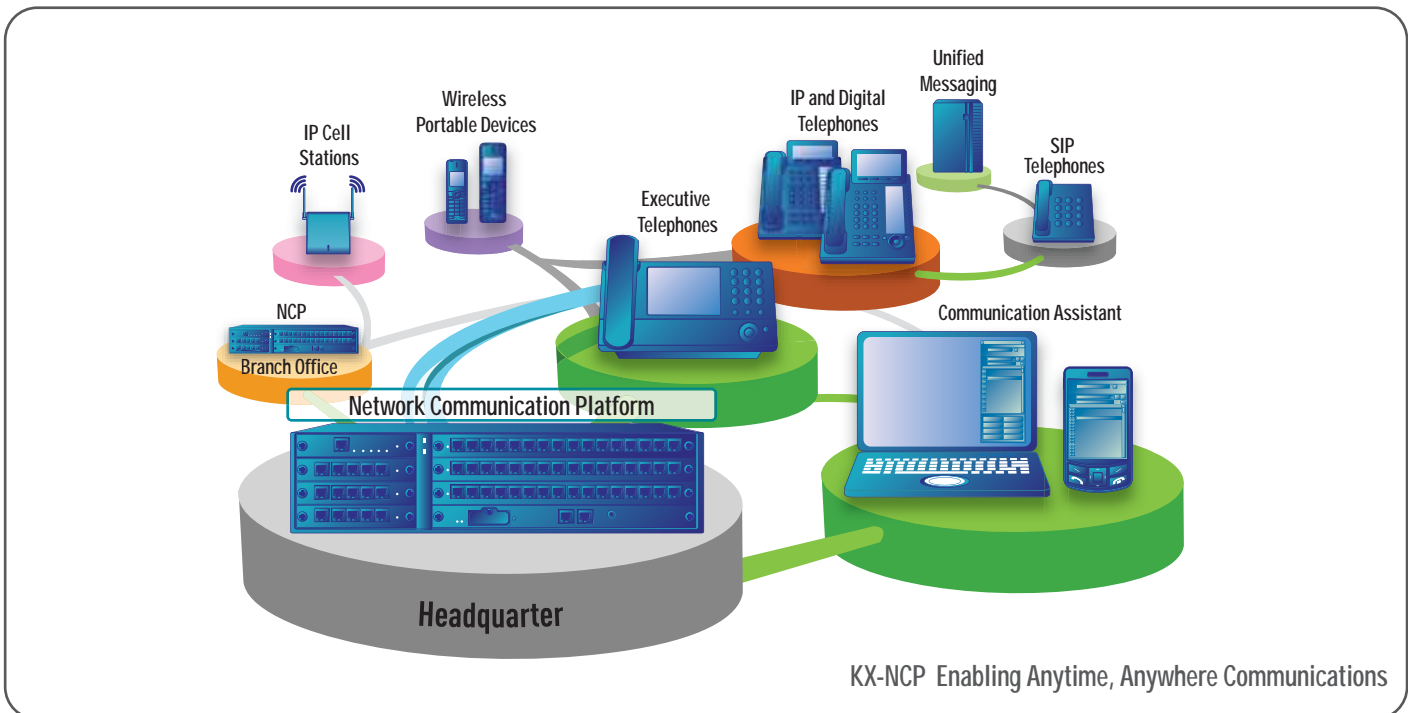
IP Cell Stations

Wireless Portable Devices

IP and Digital Telephones

Unified Messaging

SIP Telephones

Executive Telephones

NCP

Branch Office

Communication Assistant

Network Communication Platform

Headquarter

KX-NCP Enabling Anytime, Anywhere Communications